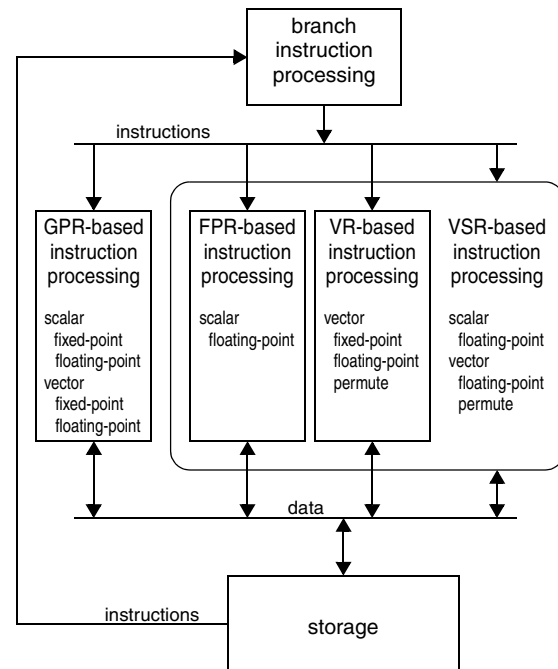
branch instruction processing

instructions

GPR-based instruction processing

scalar
fixed-point
floating-point
vector
fixed-point
floating-point

FPR-based instruction processing

scalar
floating-point

VR-based instruction processing

vector
fixed-point
floating-point
permute

VSR-based instruction processing

scalar
floating-point
vector
floating-point
permute

data

instructions

storage